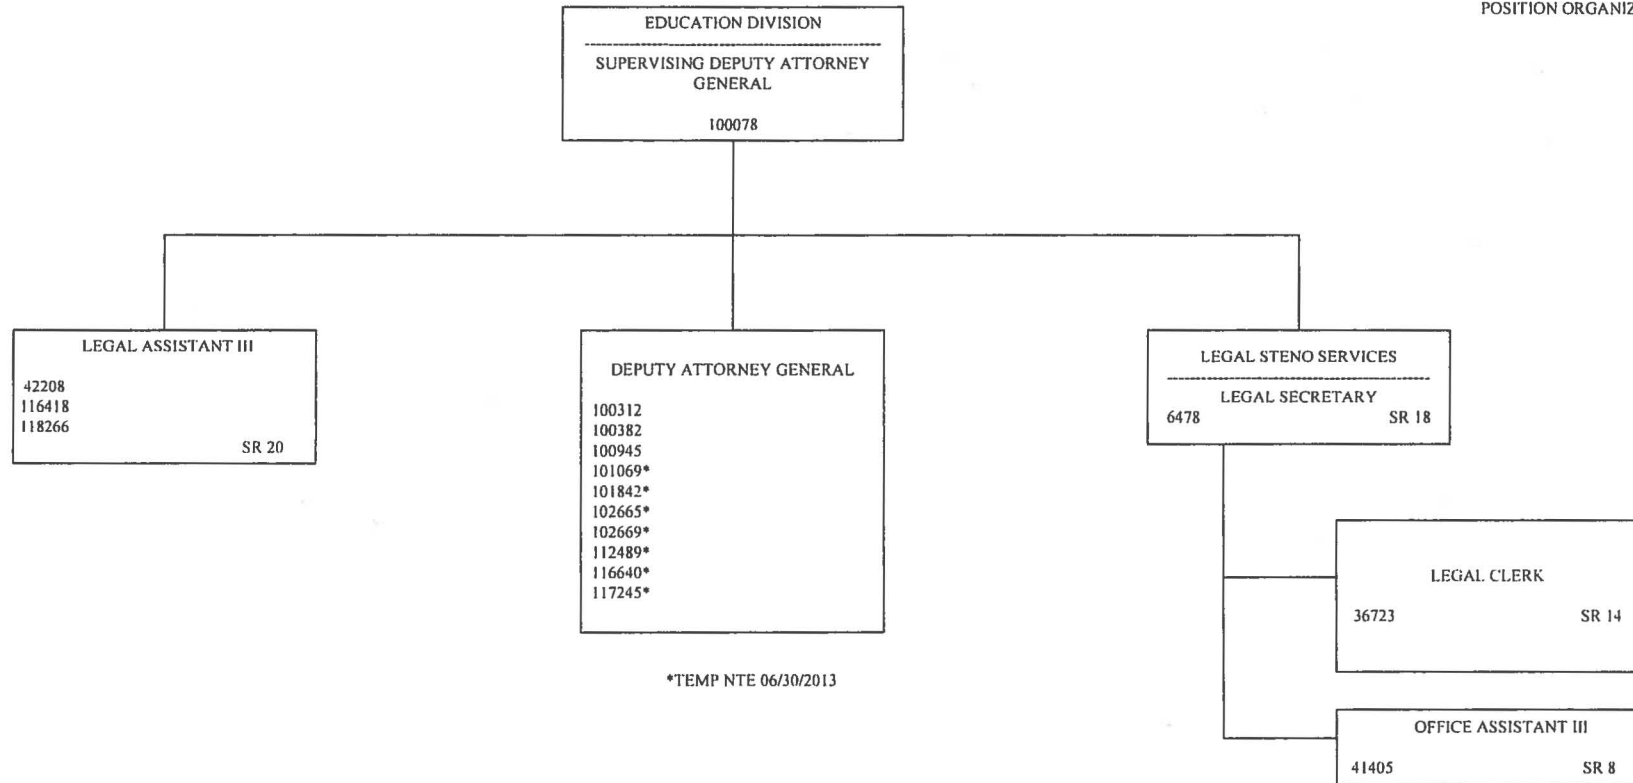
POSITION ORGANIZ

EDUCATION DIVISION

SUPERVISING DEPUTY ATTORNEY GENERAL

100078

LEGAL ASSISTANT III

42208
116418
118266

SR 20

DEPUTY ATTORNEY GENERAL

100312
100382
100945
101069*
101842*
102665*
102669*
112489*
116640*
117245*

*TEMP NTE 06/30/2013

LEGAL STENO SERVICES

LEGAL SECRETARY
6478 SR 18

LEGAL CLERK

36723 SR 14

OFFICE ASSISTANT III

41405 SR 8